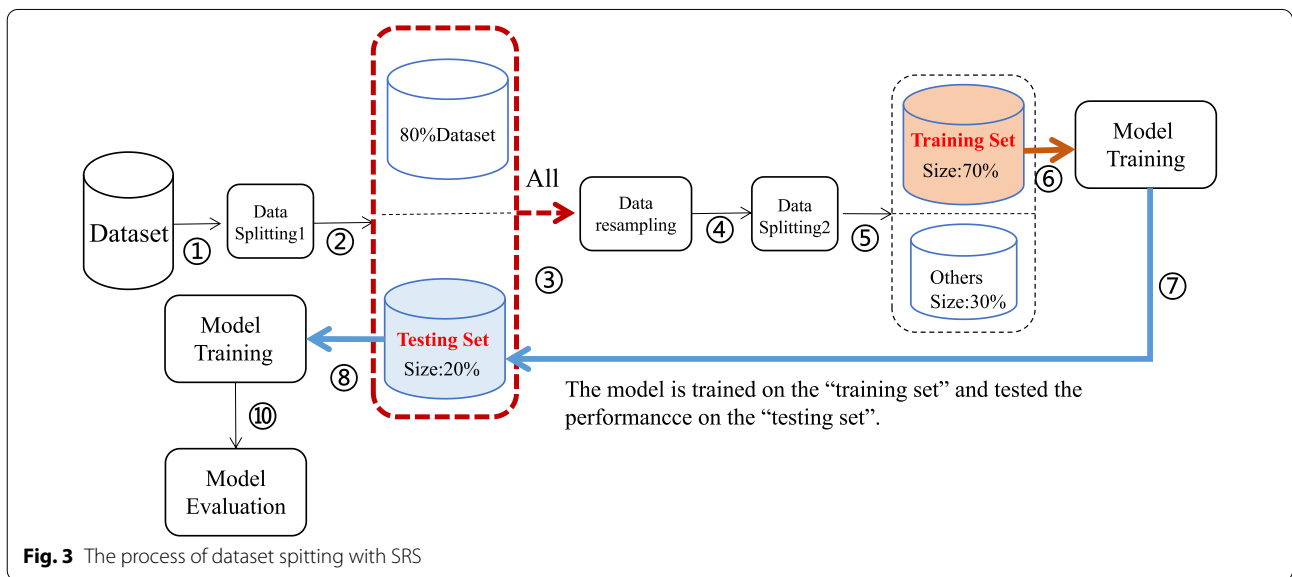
80%Dataset

All

Dataset ① Data Splitting1 ②

Data resampling ④ Data Splitting2 ⑤

Training Set Size:70% ⑥ Model Training

Others Size:30%

③

⑦

Model Training ⑧ Testing Set Size:20%

⑩

Model Evaluation

The model is trained on the “training set” and tested the performancce on the “testing set”.

Fig. 3 The process of dataset spitting with SRS